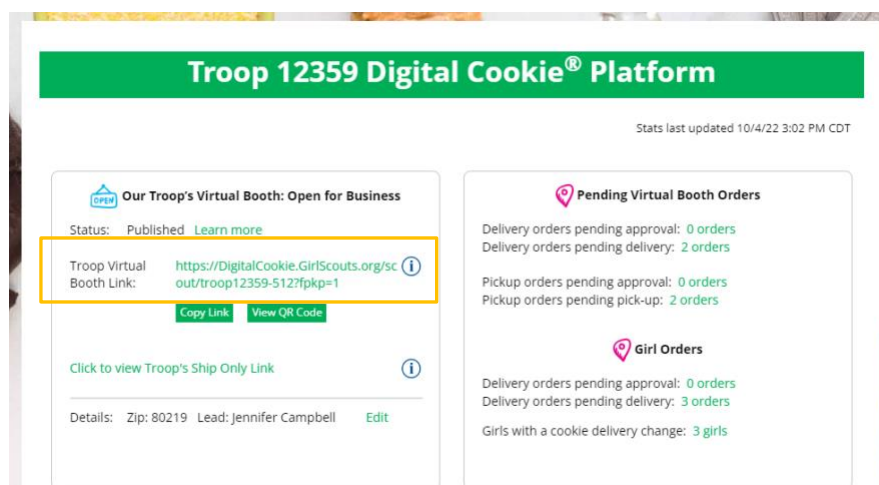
Troop 12359 Digital Cookie® Platform

Stats last updated 10/4/22 3:02 PM CDT

OPEN Our Troop's Virtual Booth: Open for Business

Status: Published Learn more

Troop Virtual Booth Link: https://DigitalCookie.GirlScouts.org/scout/troop12359-512?fpkp=1

Copy Link View QR Code

Click to view Troop's Ship Only Link

Details: Zip: 80219 Lead: Jennifer Campbell Edit

Pending Virtual Booth Orders

Delivery orders pending approval: 0 orders
Delivery orders pending delivery: 2 orders

Pickup orders pending approval: 0 orders
Pickup orders pending pick-up: 2 orders

Girl Orders

Delivery orders pending approval: 0 orders
Delivery orders pending delivery: 3 orders

Girls with a cookie delivery change: 3 girls